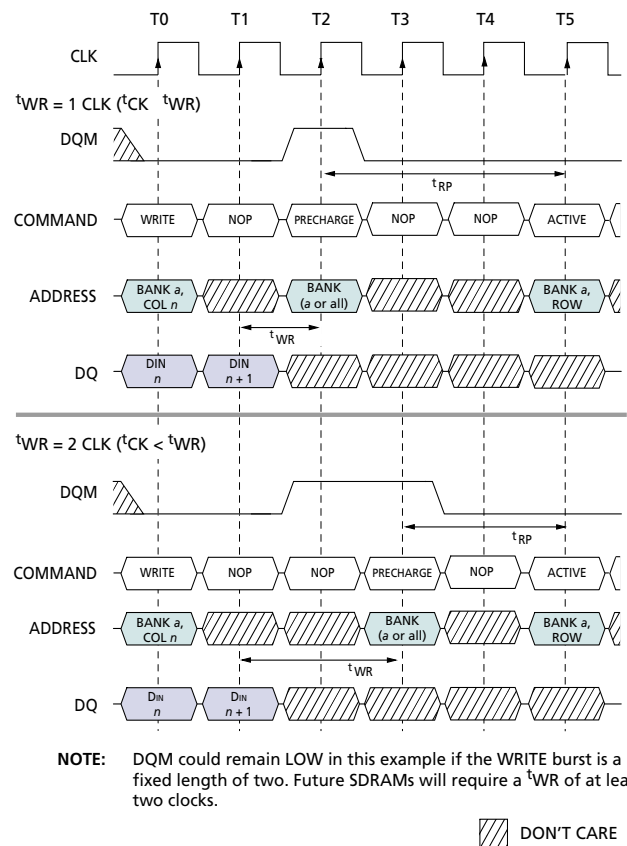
T0 T1 T2 T3 T4 T5

CLK

$^tWR$ = 1 CLK ($^tCK$ $^tWR$)

DQM

$t_{RP}$

COMMAND WRITE NOP PRECHARGE NOP NOP ACTIVE

ADDRESS BANK $a$, COL $n$ BANK ($a$ or all) BANK $a$, ROW

$t_{WR}$

DQ DIN $n$ DIN $n+1$

$^tWR$ = 2 CLK ($^tCK$ < $^tWR$)

DQM

$t_{RP}$

COMMAND WRITE NOP NOP PRECHARGE NOP ACTIVE

ADDRESS BANK $a$, COL $n$ BANK ($a$ or all) BANK $a$, ROW

$t_{WR}$

DQ DIN $n$ DIN $n+1$

NOTE: DQM could remain LOW in this example if the WRITE burst is a fixed length of two. Future SDRAMs will require a $^tWR$ of at lea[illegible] two clocks.

DON'T CARE